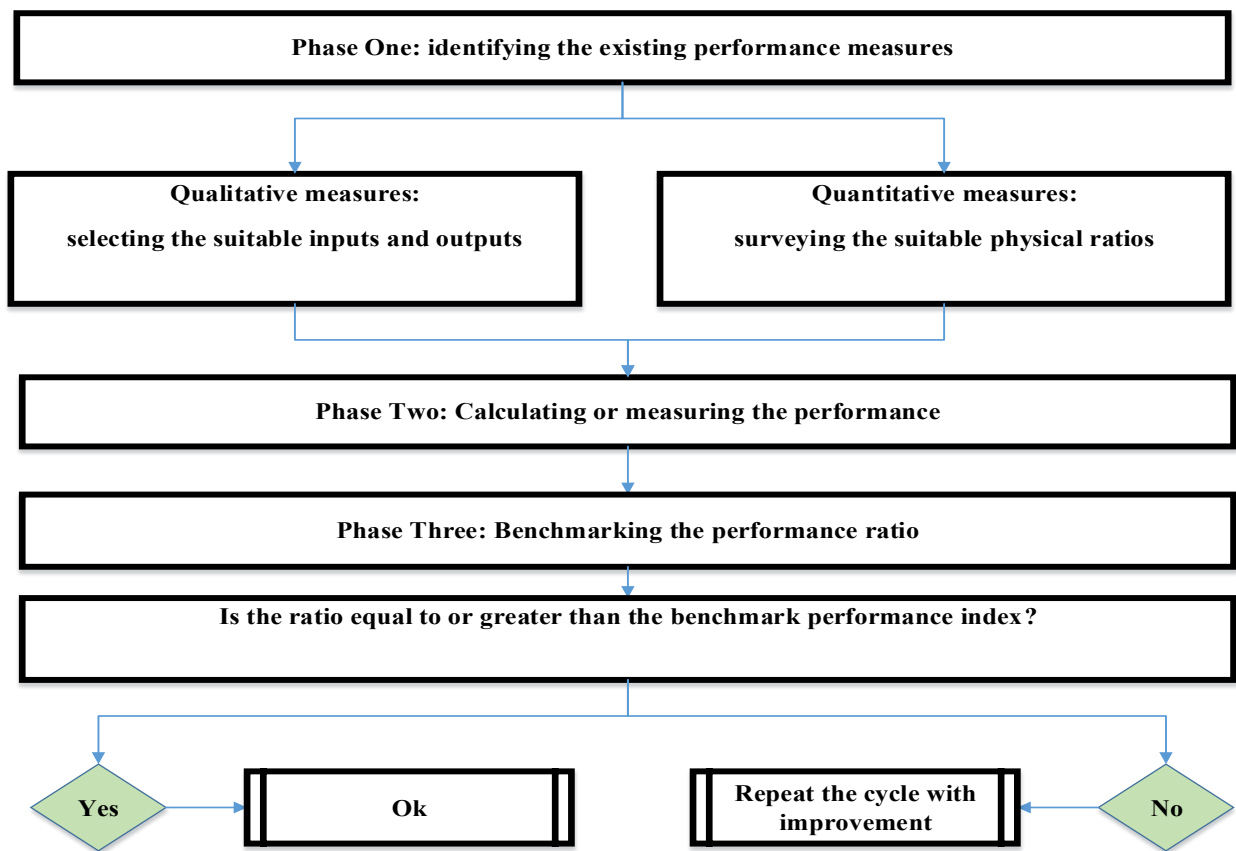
Phase One: identifying the existing performance measures

Qualitative measures:
selecting the suitable inputs and outputs

Quantitative measures:
surveying the suitable physical ratios

Phase Two: Calculating or measuring the performance

Phase Three: Benchmarking the performance ratio

Is the ratio equal to or greater than the benchmark performance index?

Yes

Ok

Repeat the cycle with improvement

No